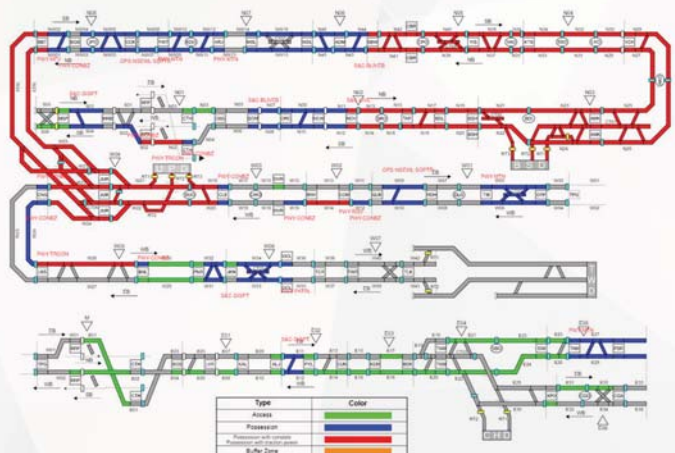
| Type | Color |
|---|---|
| Access | |
| Possession | |
| Possession with cyclable Possession with traction power | |
| Buffer Zone | |

PNYH CONBZ

OPS NSDIAL SOPTT

S&C SOPTT

S&C BLXDR

PNYH TRCON

PNYH CONBZ

OPS NSDIAL SOPTT

PNYH SOPTT

S&C SOPTT

S&C BLXDR

PNYH TRCON

PNYH CONBZ

S&C SOPTT